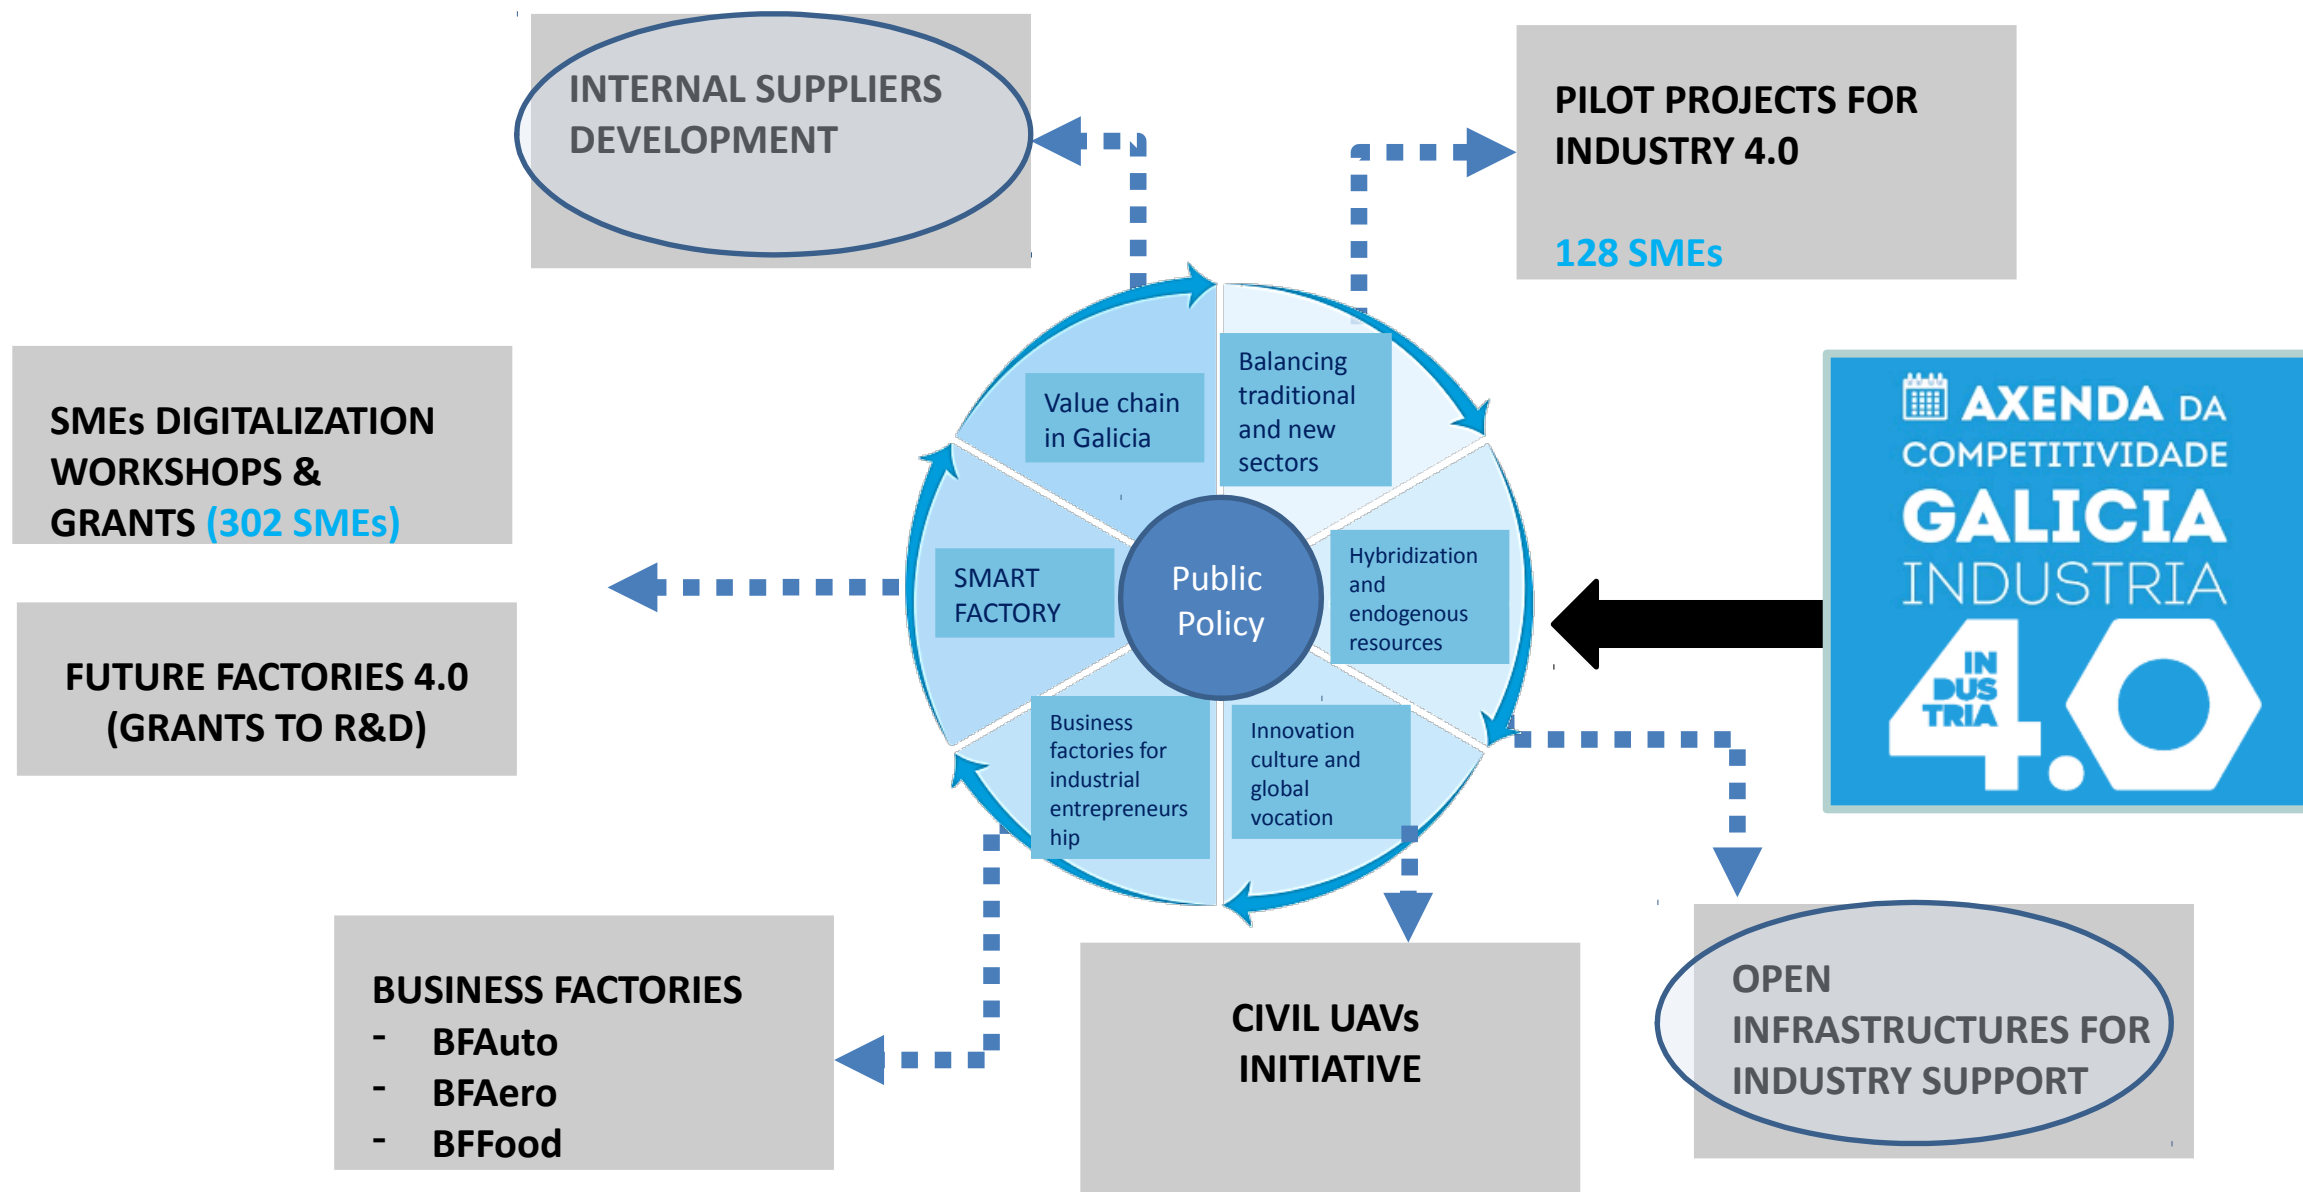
INTERNAL SUPPLIERS DEVELOPMENT

PILOT PROJECTS FOR INDUSTRY 4.0

128 SMEs

SMEs DIGITALIZATION WORKSHOPS & GRANTS (302 SMEs)

FUTURE FACTORIES 4.0 (GRANTS TO R&D)

Value chain in Galicia

Balancing traditional and new sectors

SMART FACTORY

Public Policy

Hybridization and endogenous resources

Business factories for industrial entrepreneurship

Innovation culture and global vocation

AXENDA DA COMPETITIVIDADE GALICIA INDUSTRIA 4.0

IN DUS TRIA

BUSINESS FACTORIES
- BFAuto
- BFAero
- BFFood

CIVIL UAVs INITIATIVE

OPEN INFRASTRUCTURES FOR INDUSTRY SUPPORT